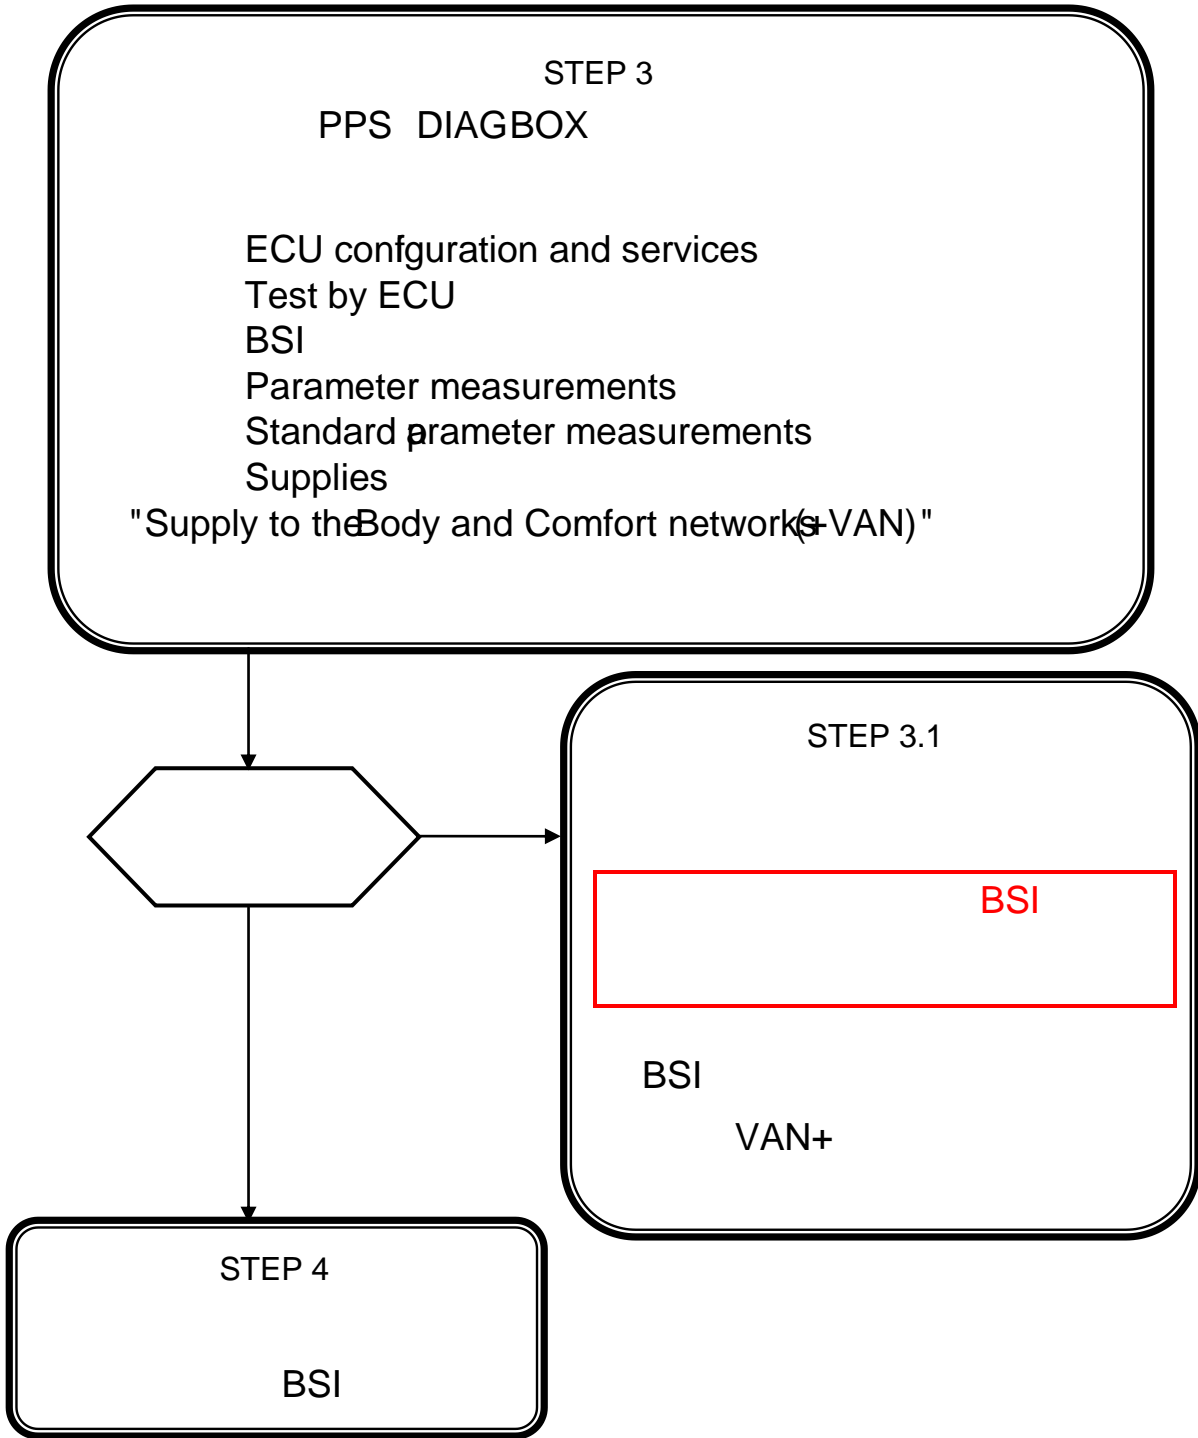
STEP 3

PPS DIAGBOX

ECU confguration and services
Test by ECU
BSI
Parameter measurements
Standard parameter measurements
Supplies
"Supply to the Body and Comfort networks (+VAN)"

STEP 3.1

BSI

BSI

VAN+

STEP 4

BSI